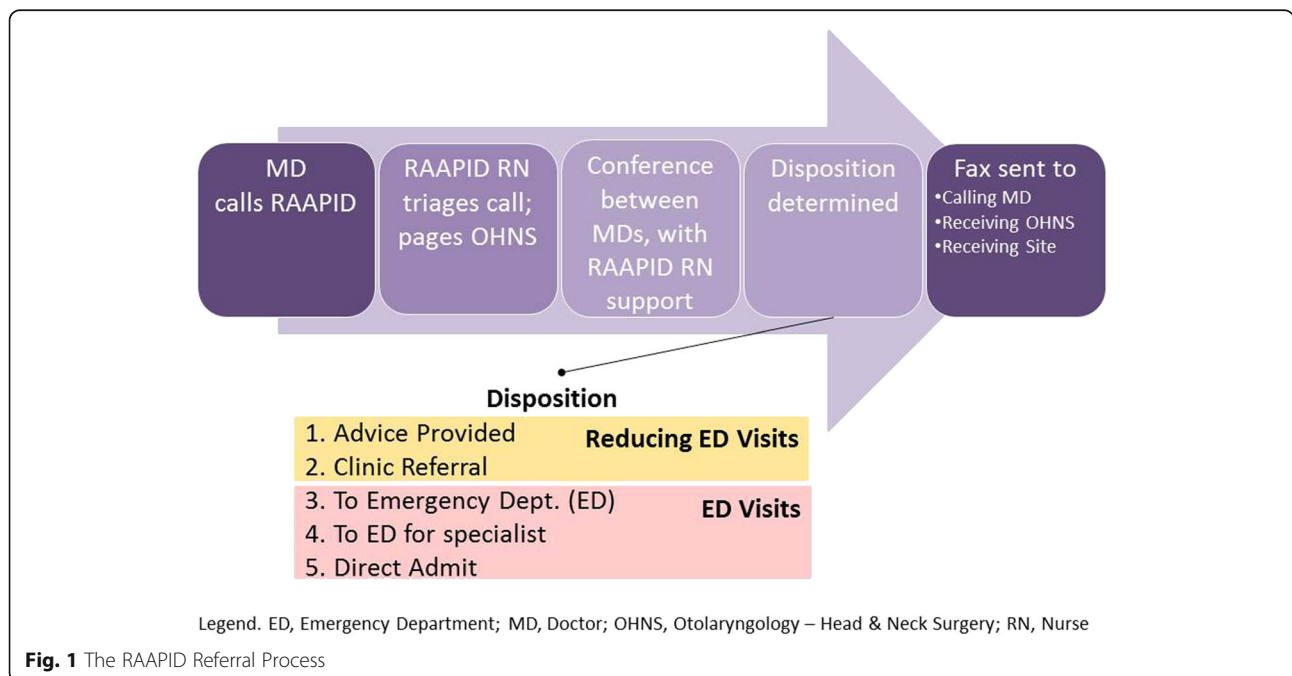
MD calls RAAPID

RAAPID RN triages call; pages OHNS

Conference between MDs, with RAAPID RN support

Disposition determined

Fax sent to
•Calling MD
•Receiving OHNS
•Receiving Site

Disposition

1. Advice Provided
2. Clinic Referral

Reducing ED Visits

3. To Emergency Dept. (ED)
4. To ED for specialist
5. Direct Admit

ED Visits

Legend. ED, Emergency Department; MD, Doctor; OHNS, Otolaryngology – Head & Neck Surgery; RN, Nurse

**Fig. 1** The RAAPID Referral Process